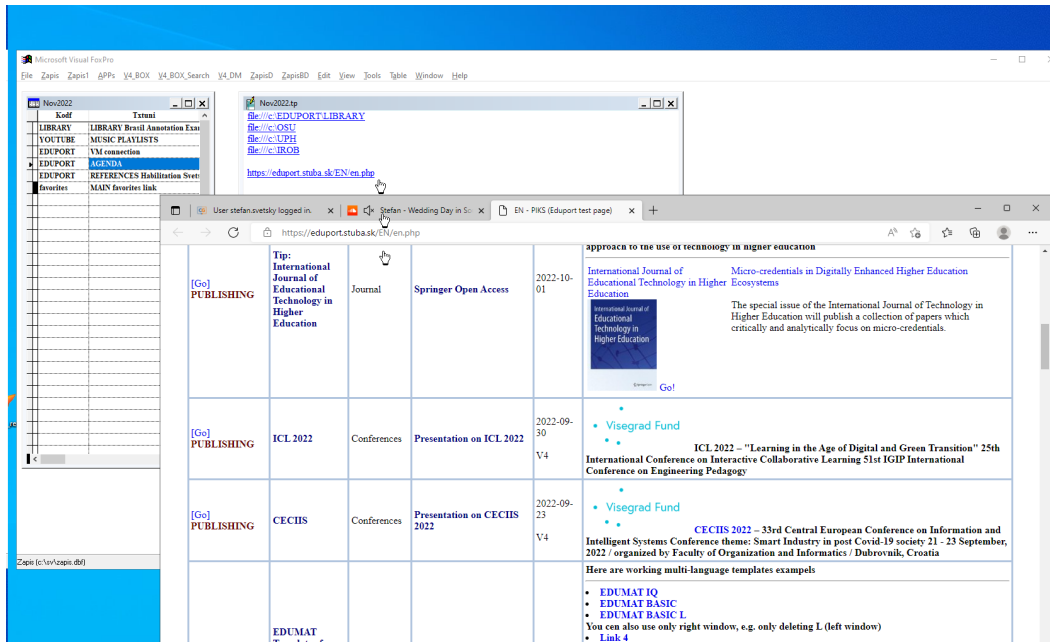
Microsoft Visual FoxPro

File Zapis Zapis1 APPs V4_BOX V4_BOX_Search V4_DM ZapisD ZapisBD Edit View Tools Table Window Help

Nov2022

| Kodf | Txtuni |
|---|---|
| LIBRARY | LIBRARY Brasil Annotation Exa |
| YOUTUBE | MUSIC PLAYLISTS |
| EDUPORT | VM connection |
| EDUPORT | AGENDA |
| EDUPORT | REFERENCES Habilitation Svets |
| favorites | MAIN favorites link |

Nov2022.tp

file:///c:\EDUPORT\LIBRARY
file:///c:\OSU
file:///c:\UPH
file:///c:\IROB

https://eduport.stuba.sk/EN/en.php

User stefan.svetsky logged in. | Stefan - Wedding Day in Sc | EN - PIKS (Eduport test page)

https://eduport.stuba.sk/EN/en.php

approach to the use of technology in higher education

| | | | | | |
|---|---|---|---|---|---|
| [Go] PUBLISHING | Tip: International Journal of Educational Technology in Higher Education | Journal | Springer Open Access | 2022-10-01 | International Journal of Educational Technology in Higher Education Micro-credentials in Digitally Enhanced Higher Education Ecosystems The special issue of the International Journal of Technology in Higher Education will publish a collection of papers which critically and analytically focus on micro-credentials. International Journal of Educational Technology in Higher Education Go! |
| [Go] PUBLISHING | ICL 2022 | Conferences | Presentation on ICL 2022 | 2022-09-30 V4 | Visegrad Fund ICL 2022 – "Learning in the Age of Digital and Green Transition" 25th International Conference on Interactive Collaborative Learning 51st IGIP International Conference on Engineering Pedagogy |
| [Go] PUBLISHING | CECIIS | Conferences | Presentation on CECIIS 2022 | 2022-09-23 V4 | Visegrad Fund CECIIS 2022 – 33rd Central European Conference on Information and Intelligent Systems Conference theme: Smart Industry in post Covid-19 society 21 - 23 September, 2022 / organized by Faculty of Organization and Informatics / Dubrovnik, Croatia |
| | EDUMAT | | | | Here are working multi-language templates exampels EDUMAT IQ EDUMAT BASIC EDUMAT BASIC L You cen also use only right window, e.g. only deleting L (left window) Link 4 |

Zapis (c:\sv\zapis.dbf)